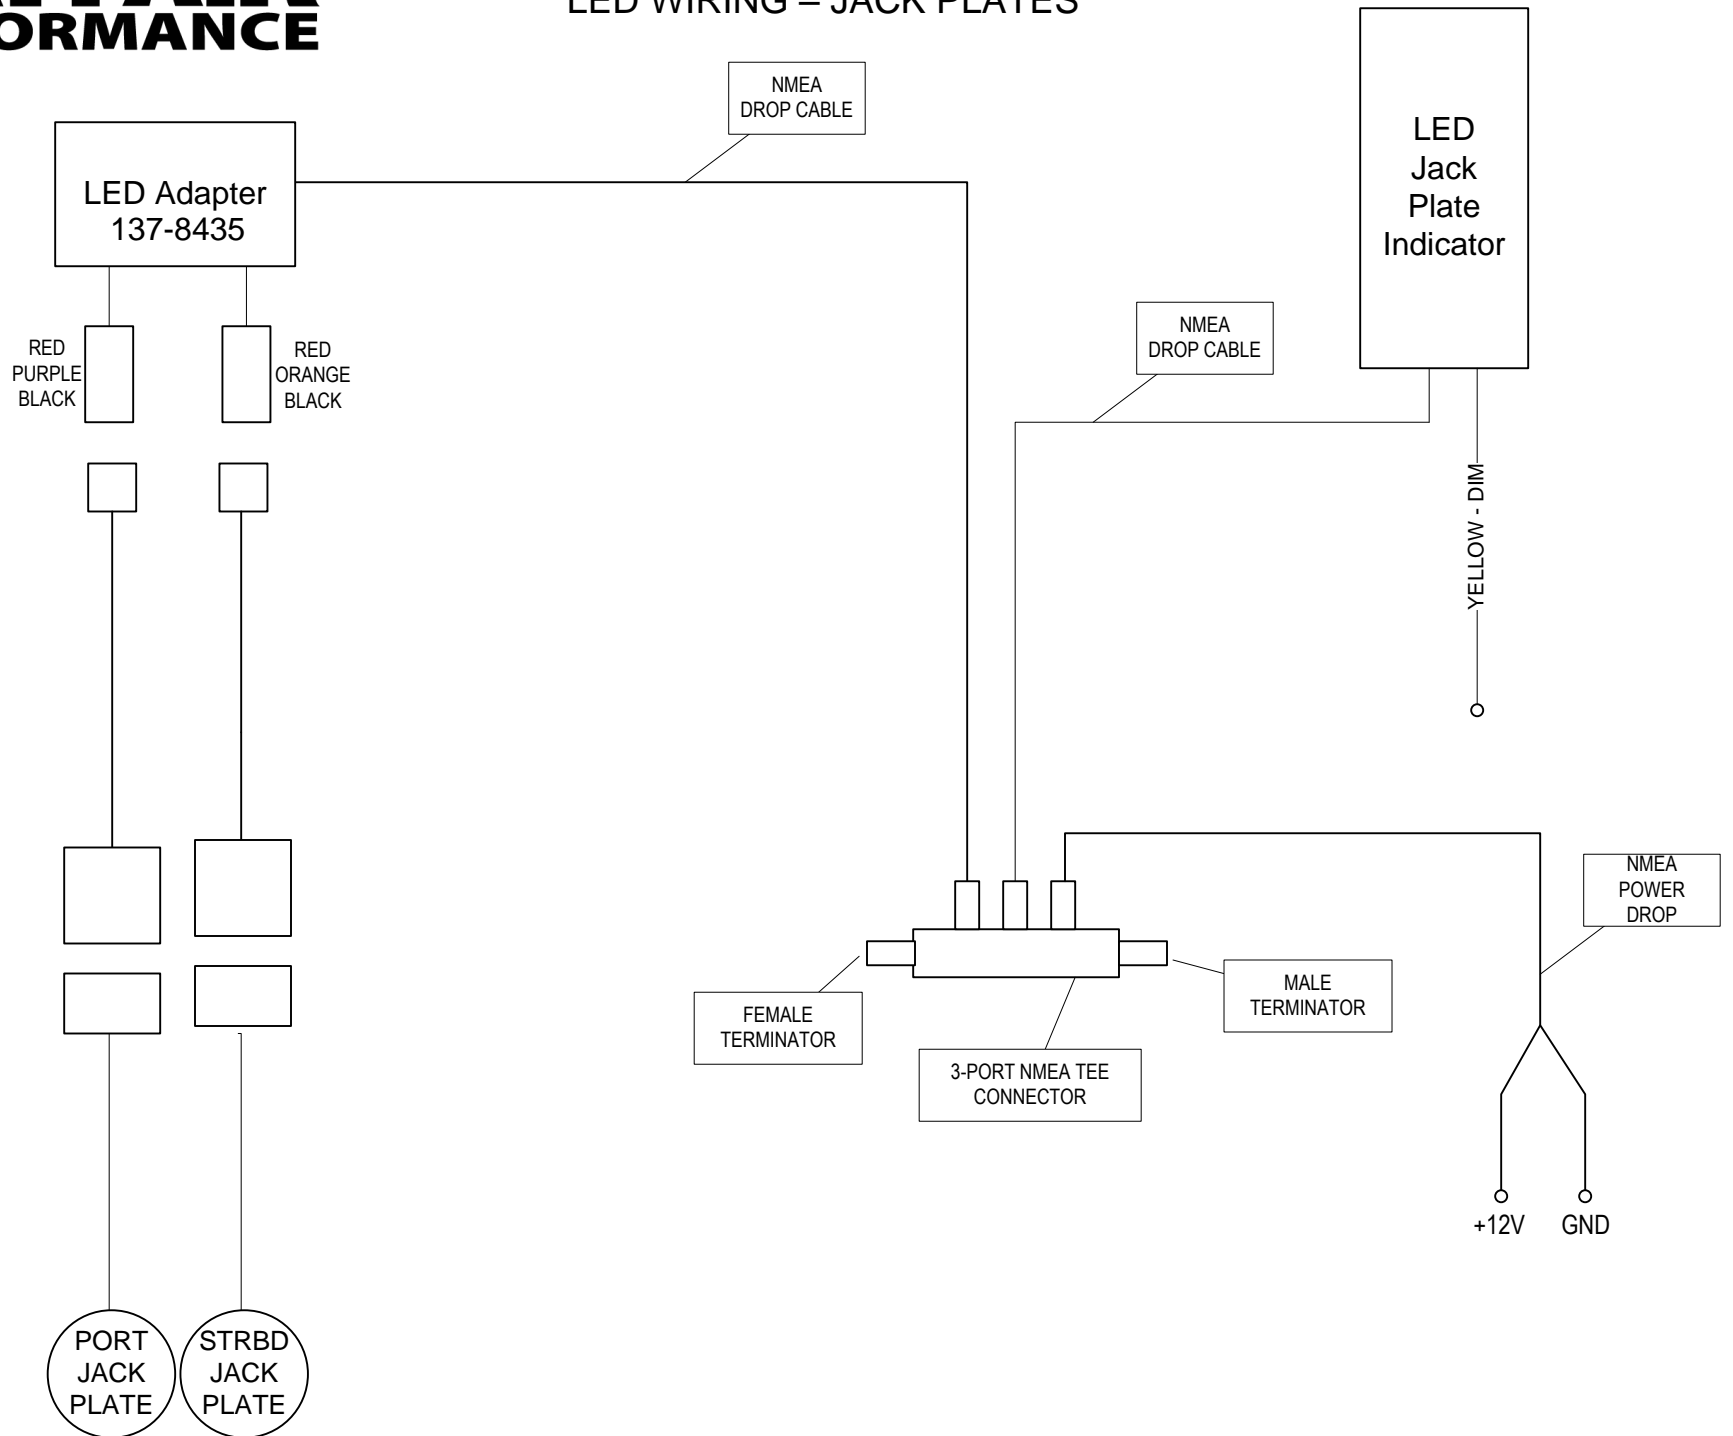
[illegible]
ORMANCE

LED WIRING – JACK PLATES

NMEA DROP CABLE

LED Adapter 137-8435

LED Jack Plate Indicator

NMEA DROP CABLE

RED PURPLE BLACK

RED ORANGE BLACK

YELLOW - DIM

NMEA POWER DROP

FEMALE TERMINATOR

MALE TERMINATOR

3-PORT NMEA TEE CONNECTOR

+12V

GND

PORT JACK PLATE

STRBD JACK PLATE